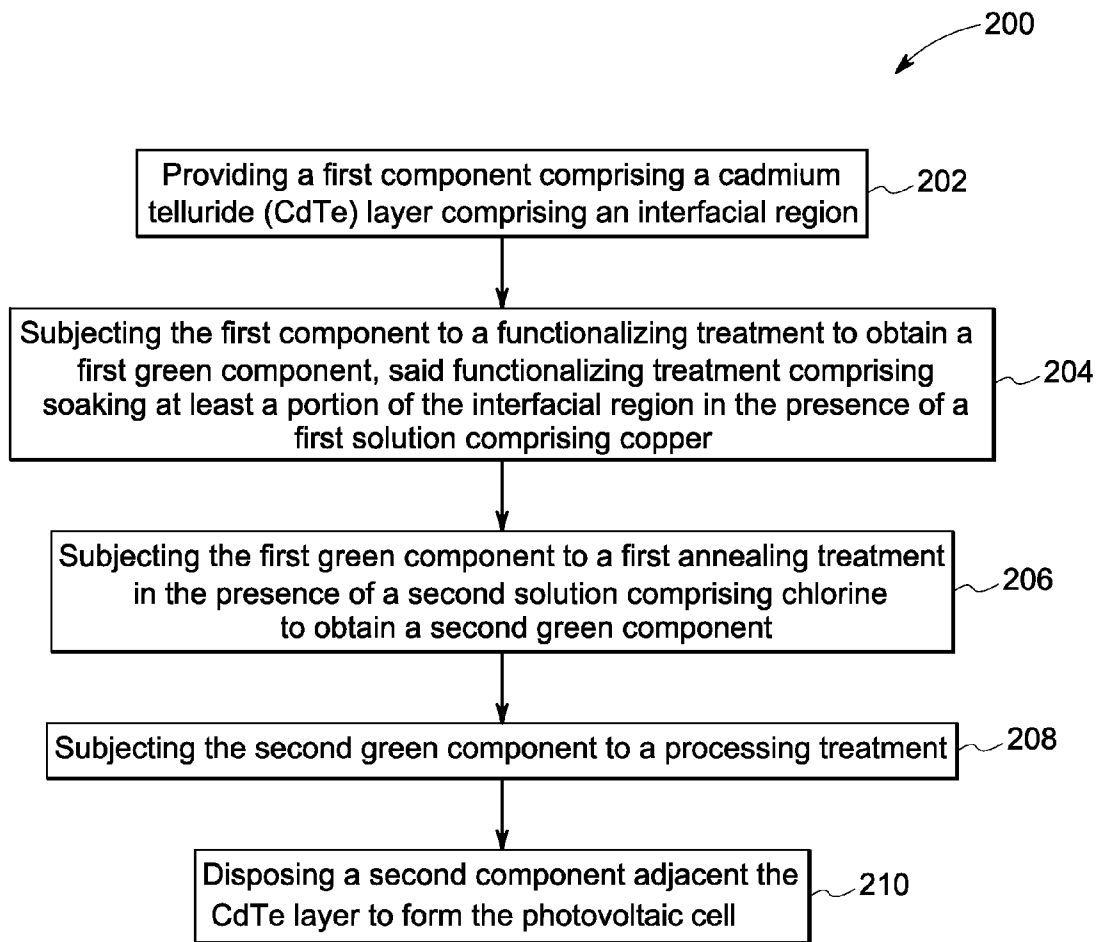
200

Providing a first component comprising a cadmium telluride (CdTe) layer comprising an interfacial region

202

Subjecting the first component to a functionalizing treatment to obtain a first green component, said functionalizing treatment comprising soaking at least a portion of the interfacial region in the presence of a first solution comprising copper

204

Subjecting the first green component to a first annealing treatment in the presence of a second solution comprising chlorine to obtain a second green component

206

Subjecting the second green component to a processing treatment

208

Disposing a second component adjacent the CdTe layer to form the photovoltaic cell

210